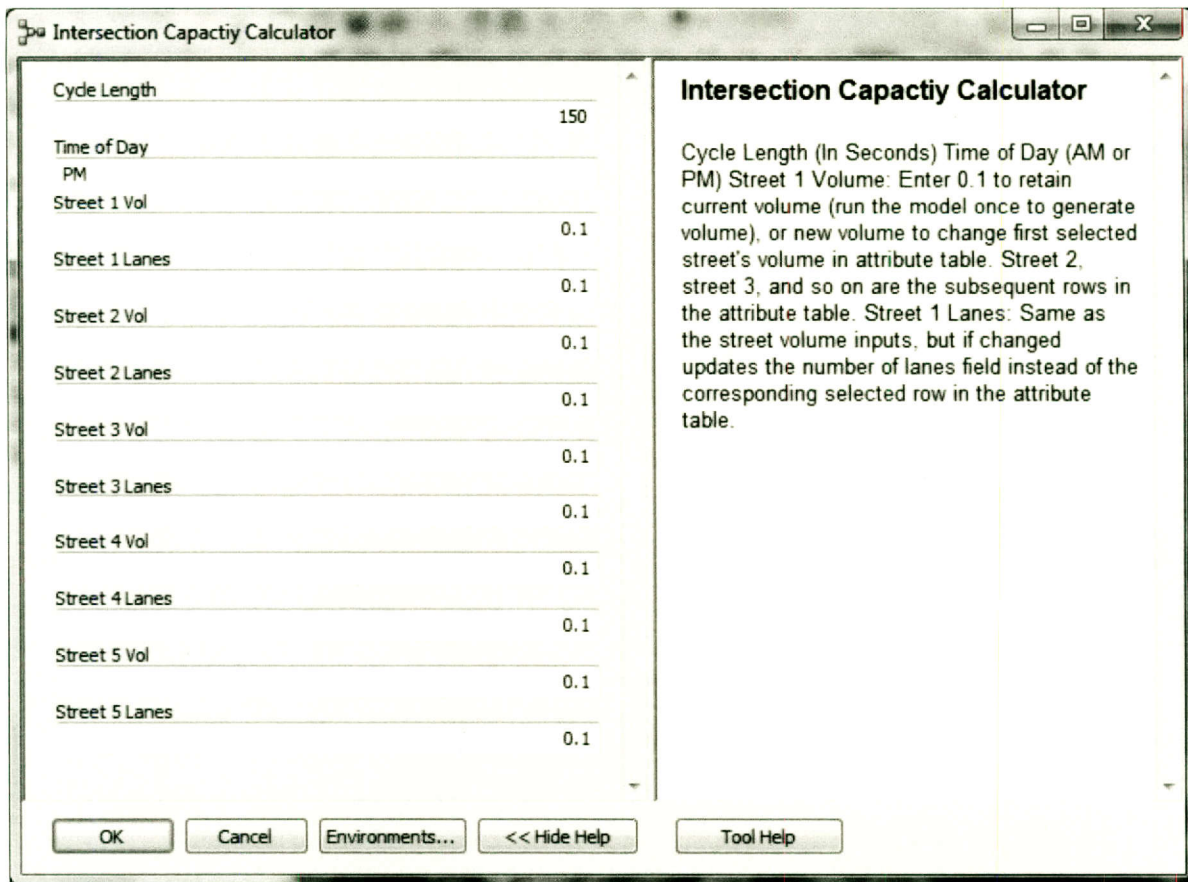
Intersection Capactiy Calculator

Cycle Length
150
Time of Day
PM
Street 1 Vol
0.1
Street 1 Lanes
0.1
Street 2 Vol
0.1
Street 2 Lanes
0.1
Street 3 Vol
0.1
Street 3 Lanes
0.1
Street 4 Vol
0.1
Street 4 Lanes
0.1
Street 5 Vol
0.1
Street 5 Lanes
0.1

Intersection Capactiy Calculator

Cycle Length (In Seconds) Time of Day (AM or PM) Street 1 Volume: Enter 0.1 to retain current volume (run the model once to generate volume), or new volume to change first selected street's volume in attribute table. Street 2, street 3, and so on are the subsequent rows in the attribute table. Street 1 Lanes: Same as the street volume inputs, but if changed updates the number of lanes field instead of the corresponding selected row in the attribute table.

OK | Cancel | Environments... | << Hide Help | Tool Help